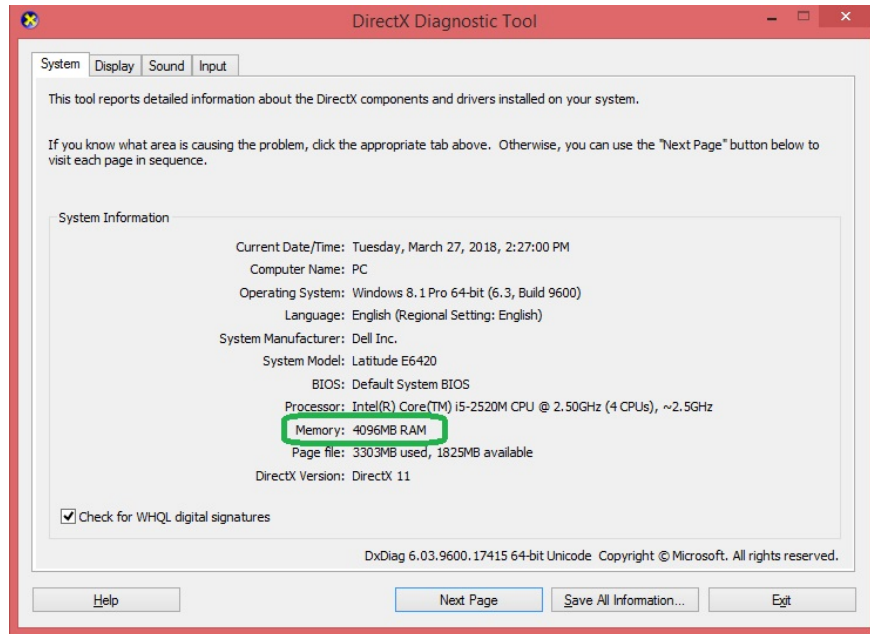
DirectX Diagnostic Tool

System | Display | Sound | Input

This tool reports detailed information about the DirectX components and drivers installed on your system.

If you know what area is causing the problem, click the appropriate tab above. Otherwise, you can use the "Next Page" button below to visit each page in sequence.

System Information

Current Date/Time: Tuesday, March 27, 2018, 2:27:00 PM
Computer Name: PC
Operating System: Windows 8.1 Pro 64-bit (6.3, Build 9600)
Language: English (Regional Setting: English)
System Manufacturer: Dell Inc.
System Model: Latitude E6420
BIOS: Default System BIOS
Processor: Intel(R) Core(TM) i5-2520M CPU @ 2.50GHz (4 CPUs), ~2.5GHz
Memory: 4096MB RAM
Page file: 3303MB used, 1825MB available
DirectX Version: DirectX 11

Check for WHQL digital signatures

DxDiag 6.03.9600.17415 64-bit Unicode Copyright © Microsoft. All rights reserved.

Help | Next Page | Save All Information... | Exit